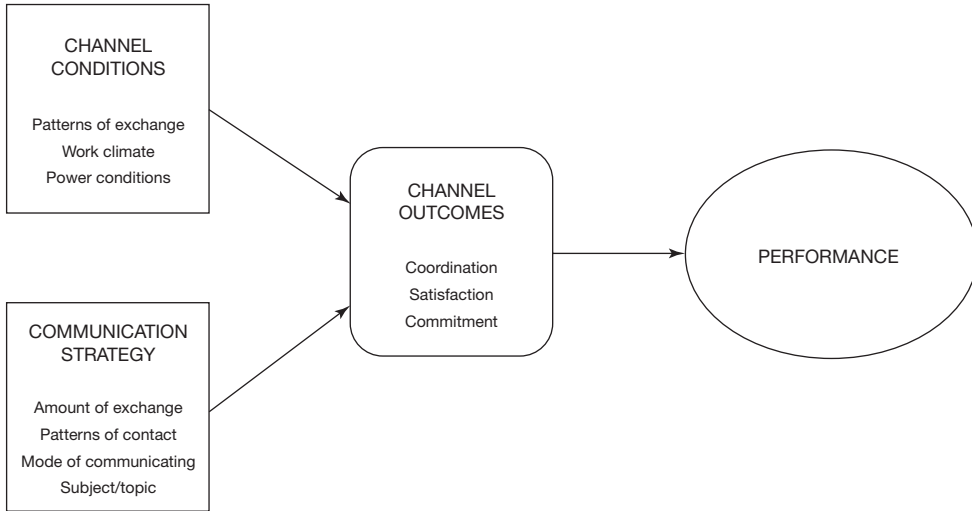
CHANNEL CONDITIONS

Patterns of exchange
Work climate
Power conditions

COMMUNICATION STRATEGY

Amount of exchange
Patterns of contact
Mode of communicating
Subject/topic

CHANNEL OUTCOMES

Coordination
Satisfaction
Commitment

PERFORMANCE